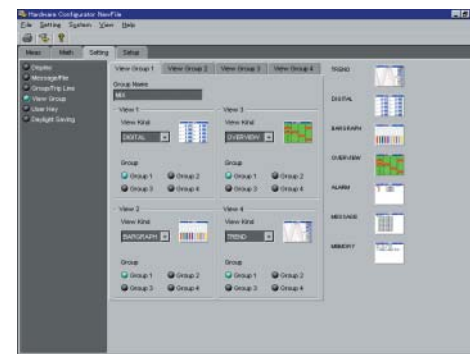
Hardware Configurator New File

File Setting System View Help

Meas Math Setting Setup

Display
Message/File
Group/Trip Line
View Group
User Key
Daylight Saving

View Group 1 View Group 2 View Group 3 View Group 4

Group Name
MIX

View 1
View Kind
DIGITAL

Group
Group 1 Group 2
Group 3 Group 4

View 3
View Kind
OVERVIEW

Group
Group 1 Group 2
Group 3 Group 4

View 2
View Kind
BARGRAPH

Group
Group 1 Group 2
Group 3 Group 4

View 4
View Kind
TREND

Group
Group 1 Group 2
Group 3 Group 4

TREND
DIGITAL
BARGRAPH
OVERVIEW
ALARM
MESSAGE
MEMORY